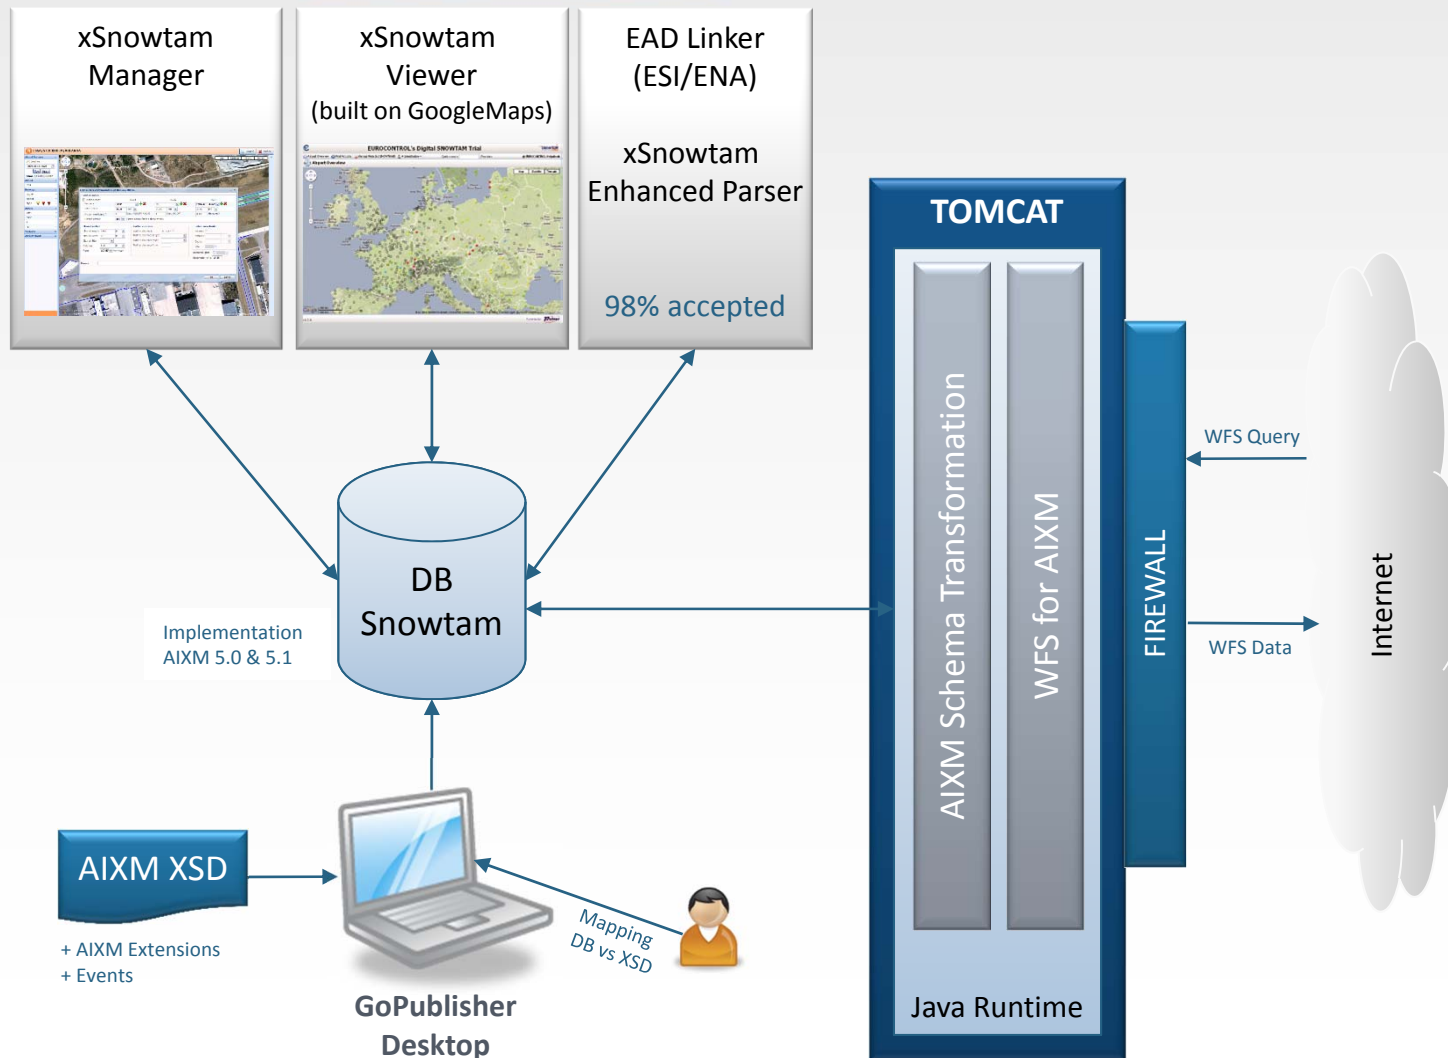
xSnowtam Manager

xSnowtam Viewer (built on GoogleMaps)

EAD Linker (ESI/ENA)

xSnowtam Enhanced Parser

98% accepted

TOMCAT

AIXM Schema Transformation

WFS for AIXM

Java Runtime

FIREWALL

WFS Query

WFS Data

Internet

DB Snowtam

Implementation AIXM 5.0 & 5.1

AIXM XSD

+ AIXM Extensions
+ Events

Mapping DB vs XSD

GoPublisher Desktop